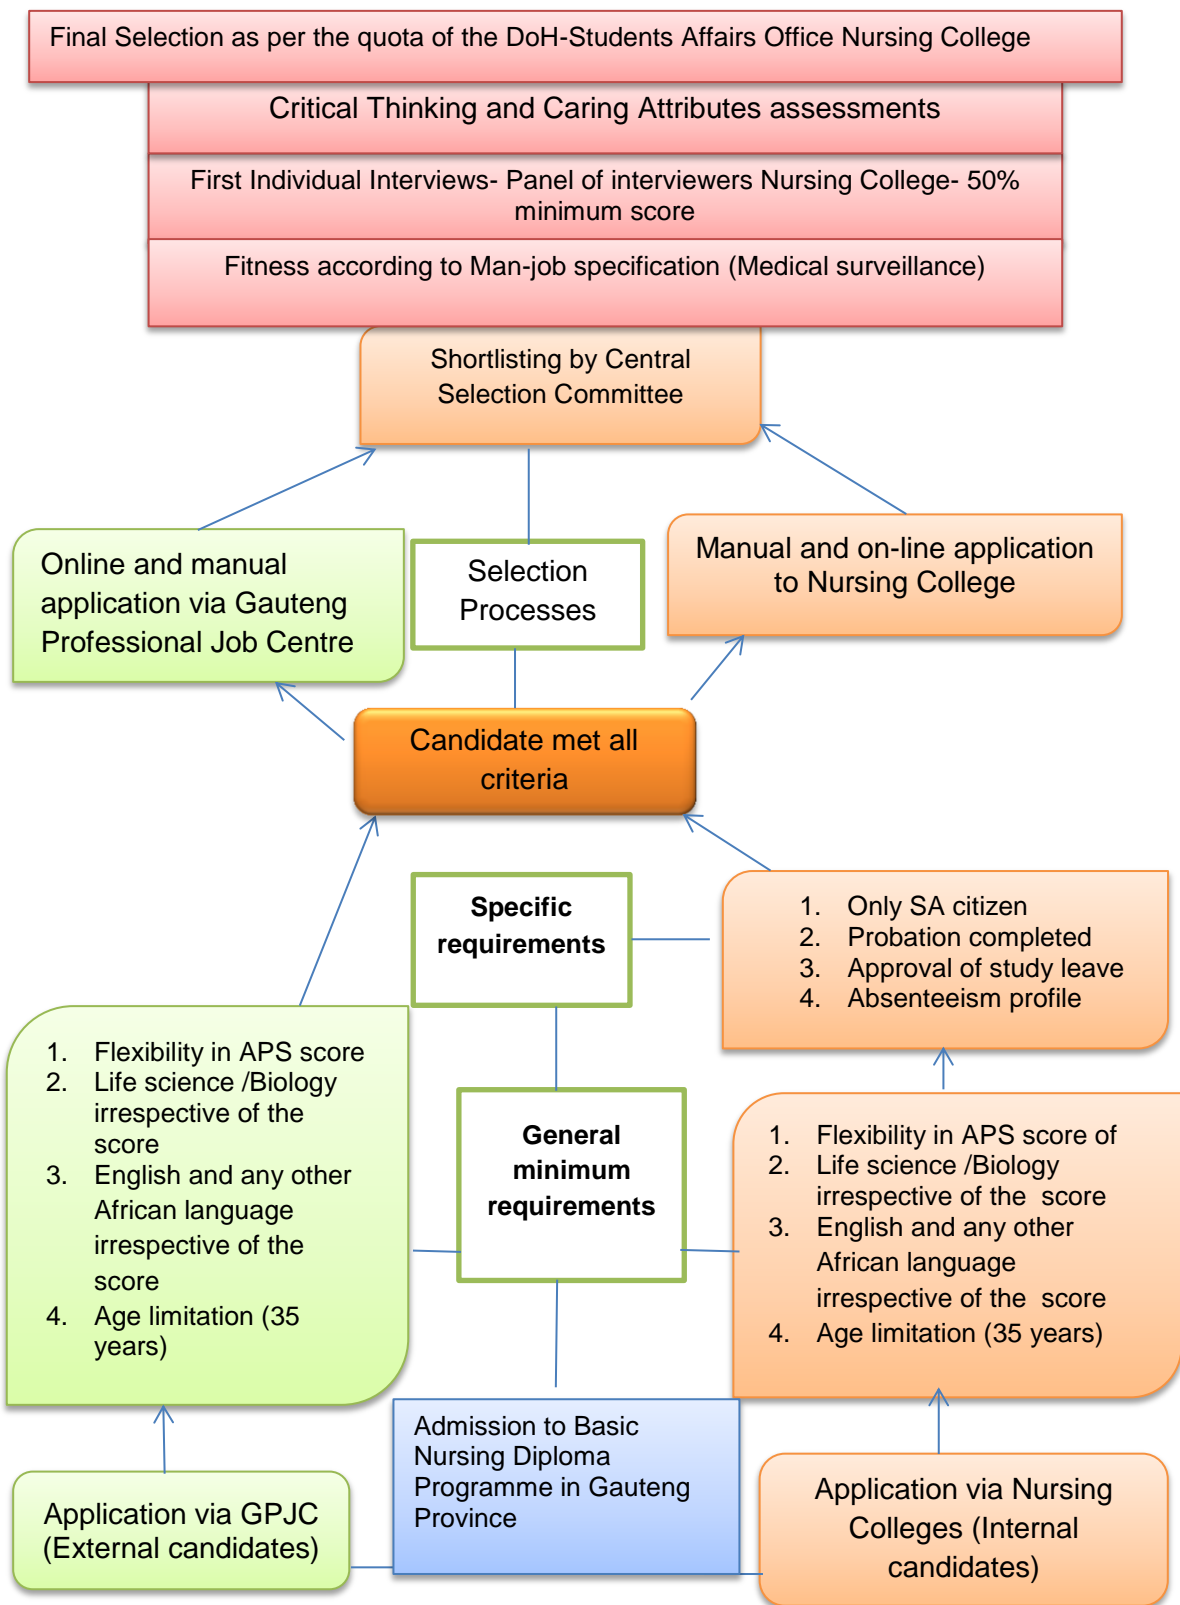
Final Selection as per the quota of the DoH-Students Affairs Office Nursing College

Critical Thinking and Caring Attributes assessments

First Individual Interviews- Panel of interviewers Nursing College- 50% minimum score

Fitness according to Man-job specification (Medical surveillance)

Shortlisting by Central Selection Committee

Online and manual application via Gauteng Professional Job Centre

Selection Processes

Manual and on-line application to Nursing College

Candidate met all criteria

Specific requirements

1. Only SA citizen
2. Probation completed
3. Approval of study leave
4. Absenteeism profile

1. Flexibility in APS score
2. Life science /Biology irrespective of the score
3. English and any other African language irrespective of the score
4. Age limitation (35 years)

General minimum requirements

1. Flexibility in APS score of
2. Life science /Biology irrespective of the score
3. English and any other African language irrespective of the score
4. Age limitation (35 years)

Admission to Basic Nursing Diploma Programme in Gauteng Province

Application via GPJC (External candidates)

Application via Nursing Colleges (Internal candidates)